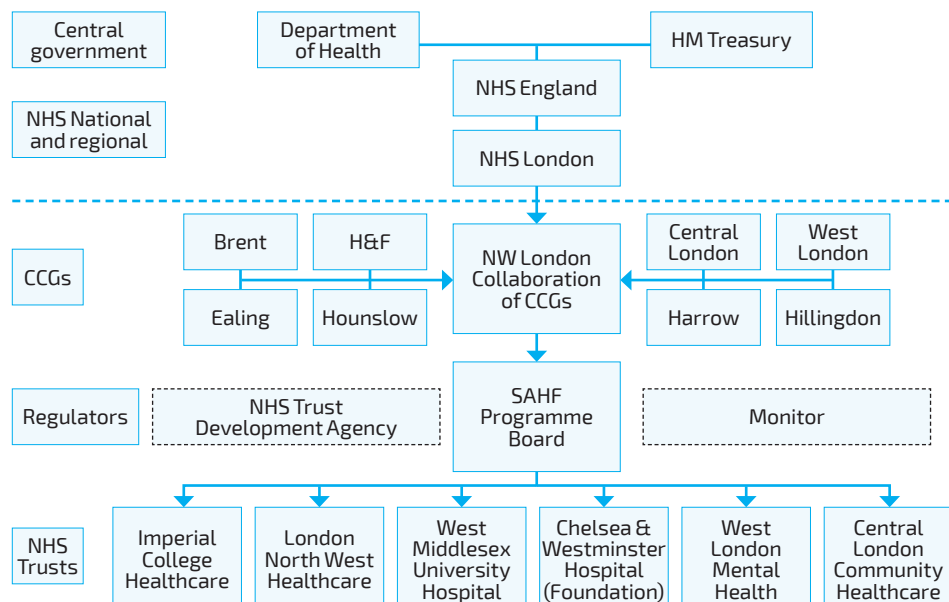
Central government

Department of Health

HM Treasury

NHS England

NHS National and regional

NHS London

CCGs

Brent

H&F

Ealing

Hounslow

NW London Collaboration of CCGs

Central London

West London

Harrow

Hillingdon

Regulators

NHS Trust Development Agency

SAHF Programme Board

Monitor

NHS Trusts

Imperial College Healthcare

London North West Healthcare

West Middlesex University Hospital

Chelsea & Westminster Hospital (Foundation)

West London Mental Health

Central London Community Healthcare